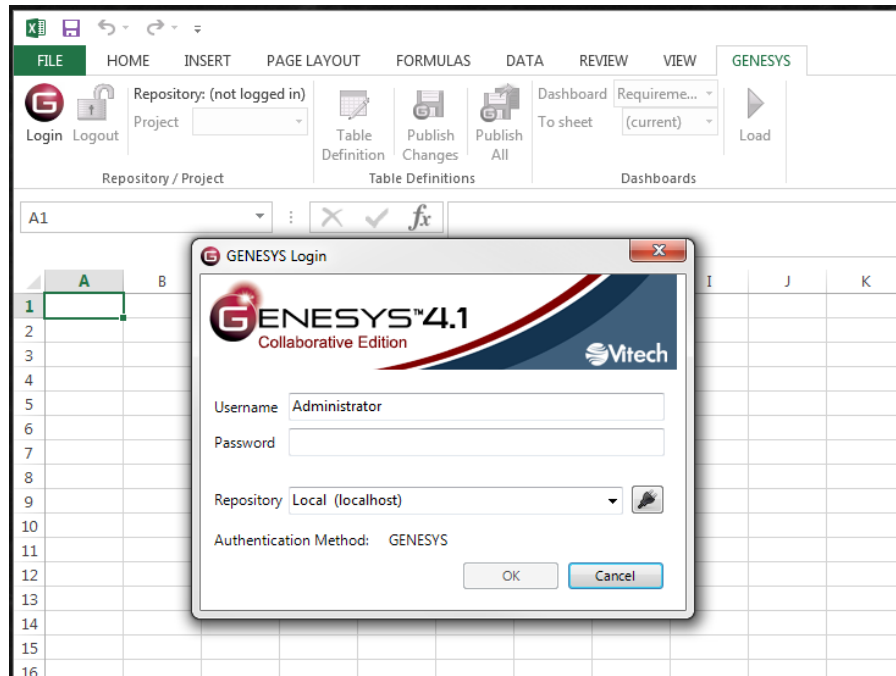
FILE HOME INSERT PAGE LAYOUT FORMULAS DATA REVIEW VIEW GENESYS

Login Logout Repository: (not logged in) Project

Repository / Project

Table Definition Publish Changes Publish All

Table Definitions

Dashboard Requireme... To sheet (current) Load

Dashboards

A1

$fx$

A B I J K

1
2
3
4
5
6
7
8
9
10
11
12
13
14
15
16

GENESYS Login

GENESYS™4.1
Collaborative Edition
Vitech

Username Administrator
Password

Repository Local (localhost)

Authentication Method: GENESYS

OK Cancel